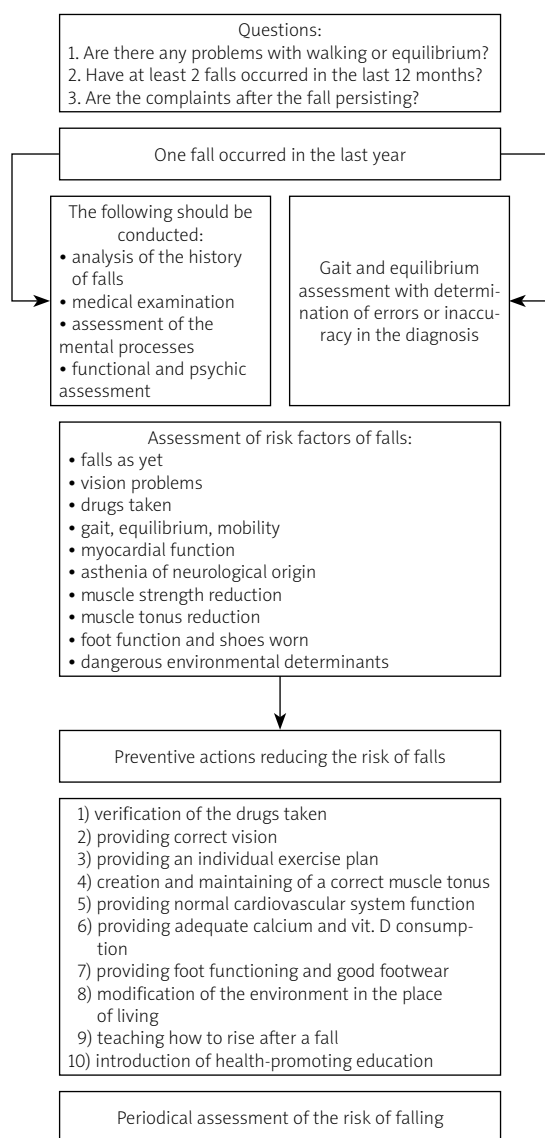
Questions:
1. Are there any problems with walking or equilibrium?
2. Have at least 2 falls occurred in the last 12 months?
3. Are the complaints after the fall persisting?

One fall occurred in the last year

The following should be conducted:
• analysis of the history of falls
• medical examination
• assessment of the mental processes
• functional and psychic assessment

Gait and equilibrium assessment with determination of errors or inaccuracy in the diagnosis

Assessment of risk factors of falls:
• falls as yet
• vision problems
• drugs taken
• gait, equilibrium, mobility
• myocardial function
• asthenia of neurological origin
• muscle strength reduction
• muscle tonus reduction
• foot function and shoes worn
• dangerous environmental determinants

Preventive actions reducing the risk of falls

1) verification of the drugs taken
2) providing correct vision
3) providing an individual exercise plan
4) creation and maintaining of a correct muscle tonus
5) providing normal cardiovascular system function
6) providing adequate calcium and vit. D consumption
7) providing foot functioning and good footwear
8) modification of the environment in the place of living
9) teaching how to rise after a fall
10) introduction of health-promoting education

Periodical assessment of the risk of falling